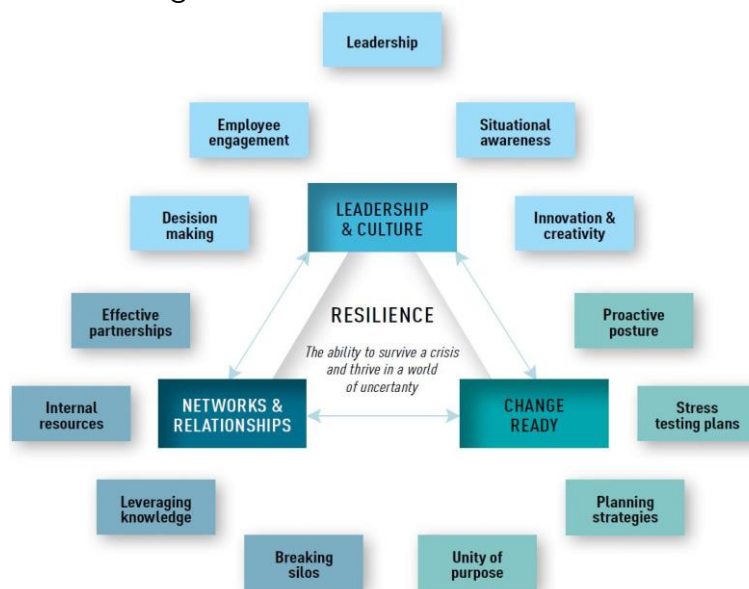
Leadership

Employee engagement

Situational awareness

Desision making

LEADERSHIP & CULTURE

Innovation & creativity

Effective partnerships

RESILIENCE

The ability to survive a crisis and thrive in a world of uncertanty

Proactive posture

Internal resources

NETWORKS & RELATIONSHIPS

CHANGE READY

Stress testing plans

Leveraging knowledge

Planning strategies

Breaking silos

Unity of purpose